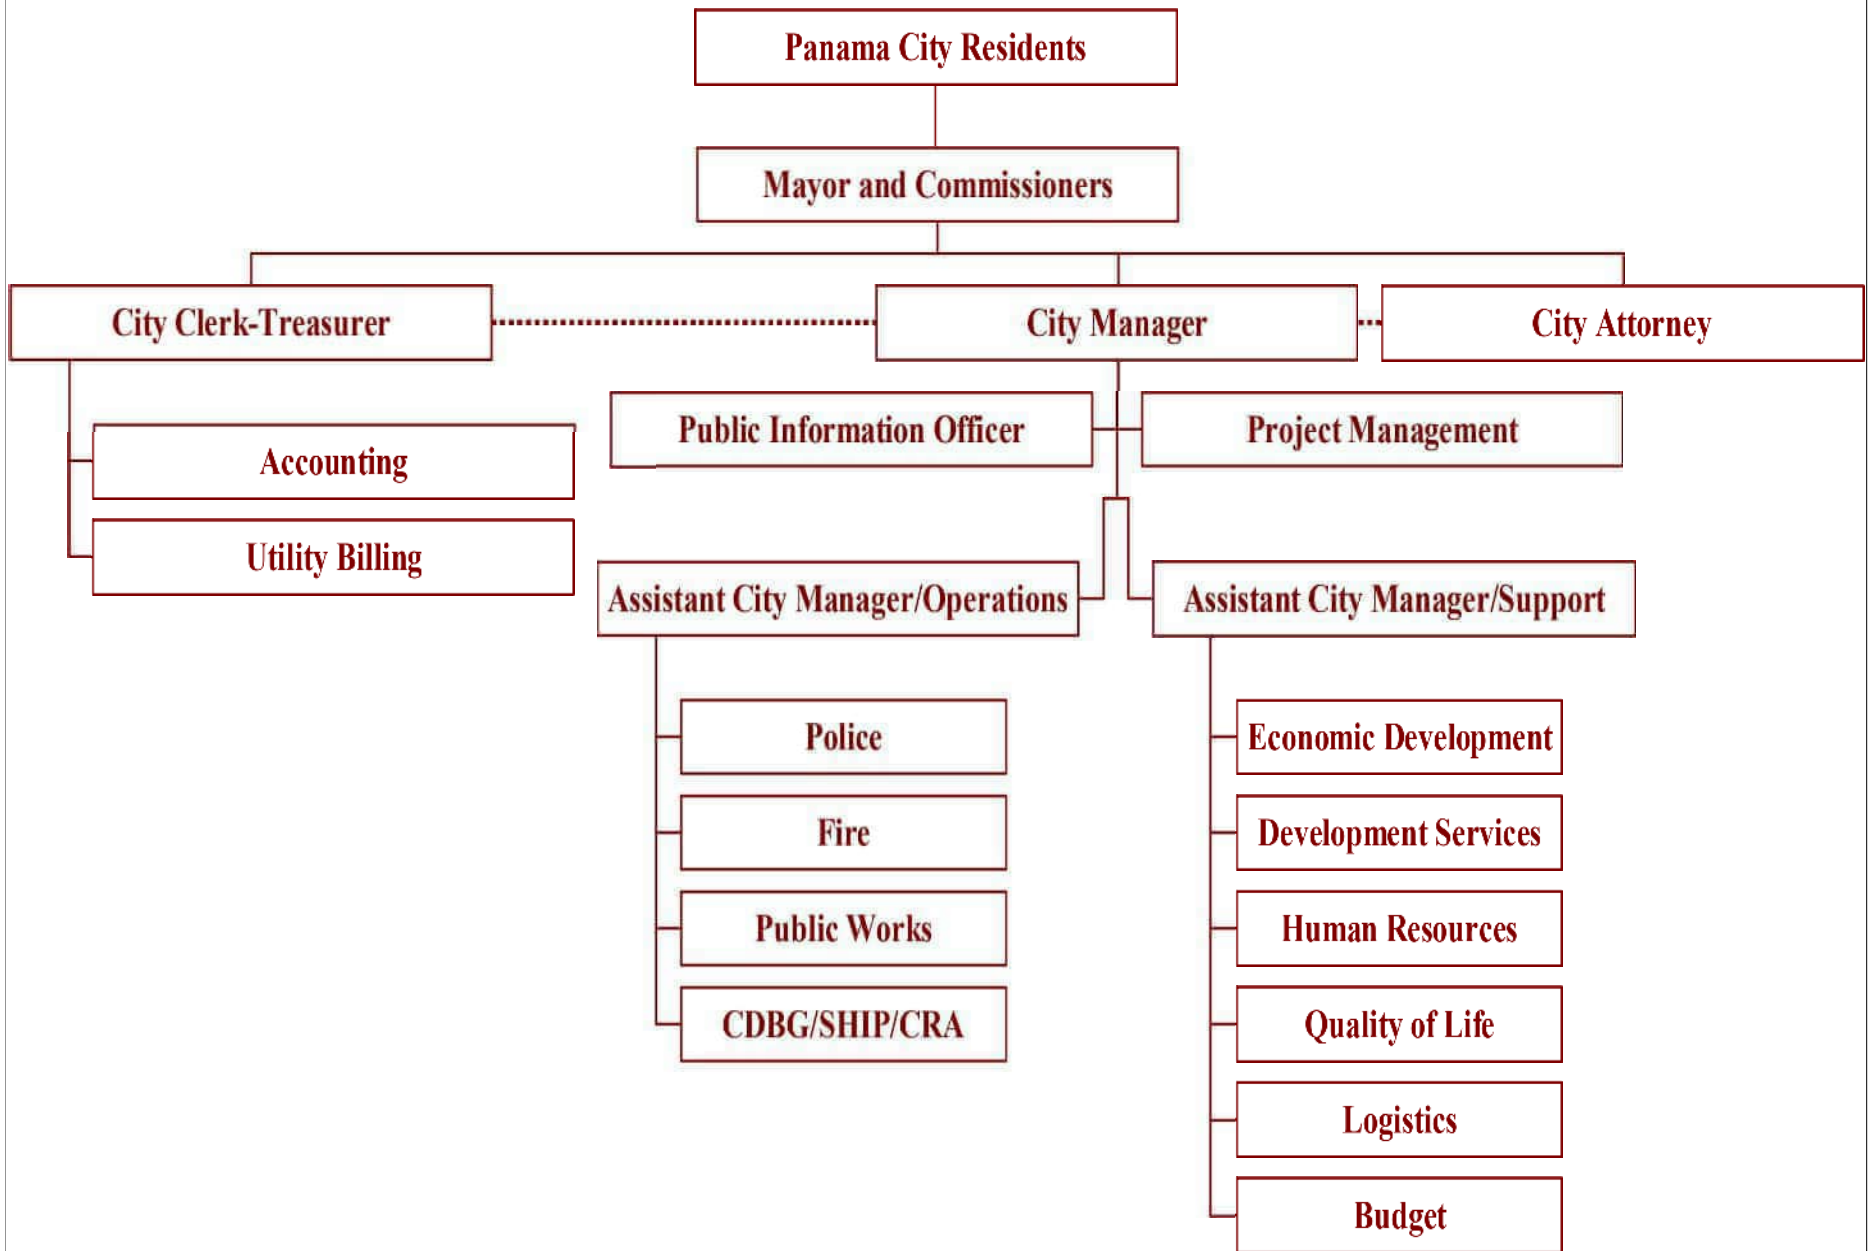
Panama City Residents

Mayor and Commissioners

City Clerk-Treasurer

City Manager

City Attorney

Accounting

Utility Billing

Public Information Officer

Project Management

Assistant City Manager/Operations

Assistant City Manager/Support

Police

Fire

Public Works

CDBG/SHIP/CRA

Economic Development

Development Services

Human Resources

Quality of Life

Logistics

Budget